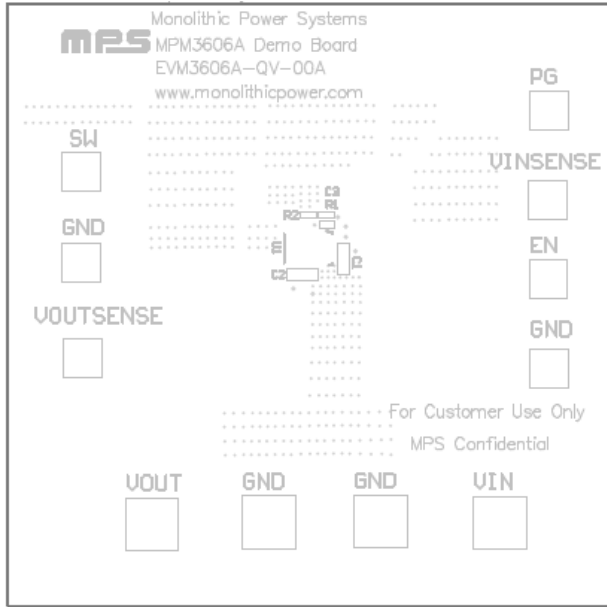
Monolithic Power Systems
MPS MPM3606A Demo Board
EVM3606A-QV-00A
www.monolithicpower.com

PG

SW

VINSENSE

C3
R1
R2

C1
C2

EN

GND

GND

VOUTSENSE

For Customer Use Only
MPS Confidential

VOUT
GND
GND
VIN